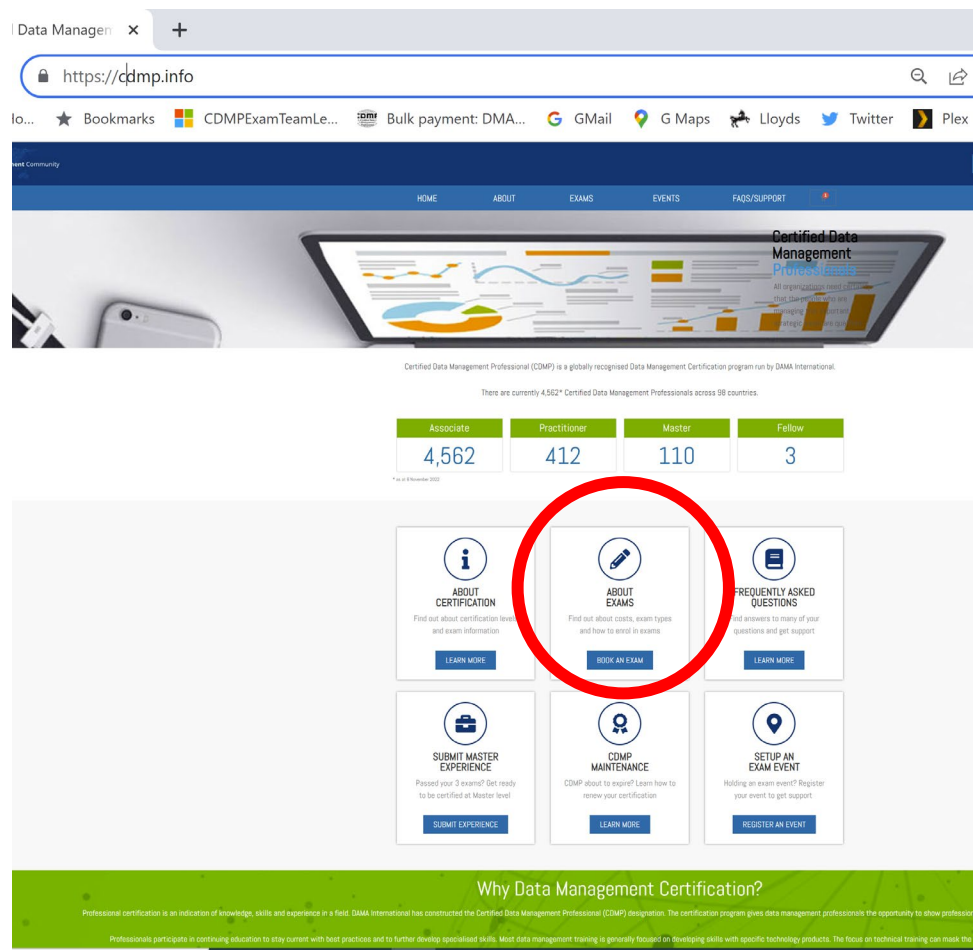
Data Managen ×  +

https://cdmp.info

lo...  Bookmarks  CDMPExamTeamLe...  Bulk payment: DMA...  GMail  G Maps  Lloyds  Twitter  Plex

nent Community

HOME  ABOUT  EXAMS  EVENTS  FAQS/SUPPORT

Certified Data Management Professionals

All organizations need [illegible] that the people who are managing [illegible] strategic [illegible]

Certified Data Management Professional (CDMP) is a globally recognised Data Management Certification program run by DAMA International.

There are currently 4,562* Certified Data Management Professionals across 98 countries.

| Associate | Practitioner | Master | Fellow |
|---|---|---|---|
| 4,562 | 412 | 110 | 3 |

* as at 8 November 2022

ABOUT CERTIFICATION
Find out about certification levels and exam information
LEARN MORE

ABOUT EXAMS
Find out about costs, exam types and how to enrol in exams
BOOK AN EXAM

FREQUENTLY ASKED QUESTIONS
Find answers to many of your questions and get support
LEARN MORE

SUBMIT MASTER EXPERIENCE
Passed your 3 exams? Get ready to be certified at Master level
SUBMIT EXPERIENCE

CDMP MAINTENANCE
CDMP about to expire? Learn how to renew your certification
LEARN MORE

SETUP AN EXAM EVENT
Holding an exam event? Register your event to get support
REGISTER AN EVENT

Why Data Management Certification?

Professional certification is an indication of knowledge, skills and experience in a field. DAMA International has constructed the Certified Data Management Professional (CDMP) designation. The certification program gives data management professionals the opportunity to show professio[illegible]

Professionals participate in continuing education to stay current with best practices and to further develop specialised skills. Most data management training is generally focused on developing skills with specific technology products. The focus on technical training can mask th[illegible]